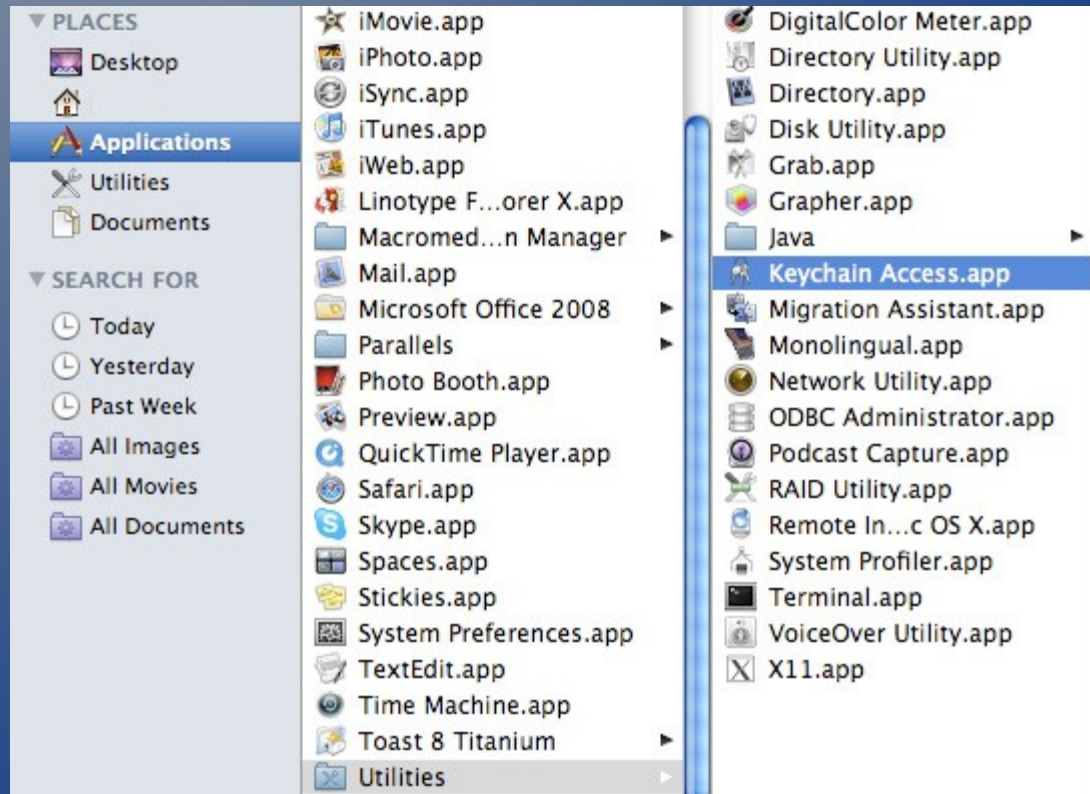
PLACES
Desktop
Applications
Utilities
Documents
SEARCH FOR
Today
Yesterday
Past Week
All Images
All Movies
All Documents

iMovie.app
iPhoto.app
iSync.app
iTunes.app
iWeb.app
Linotype F…orer X.app
Macromed…n Manager
Mail.app
Microsoft Office 2008
Parallels
Photo Booth.app
Preview.app
QuickTime Player.app
Safari.app
Skype.app
Spaces.app
Stickies.app
System Preferences.app
TextEdit.app
Time Machine.app
Toast 8 Titanium
Utilities

DigitalColor Meter.app
Directory Utility.app
Directory.app
Disk Utility.app
Grab.app
Grapher.app
Java
Keychain Access.app
Migration Assistant.app
Monolingual.app
Network Utility.app
ODBC Administrator.app
Podcast Capture.app
RAID Utility.app
Remote In…c OS X.app
System Profiler.app
Terminal.app
VoiceOver Utility.app
X11.app